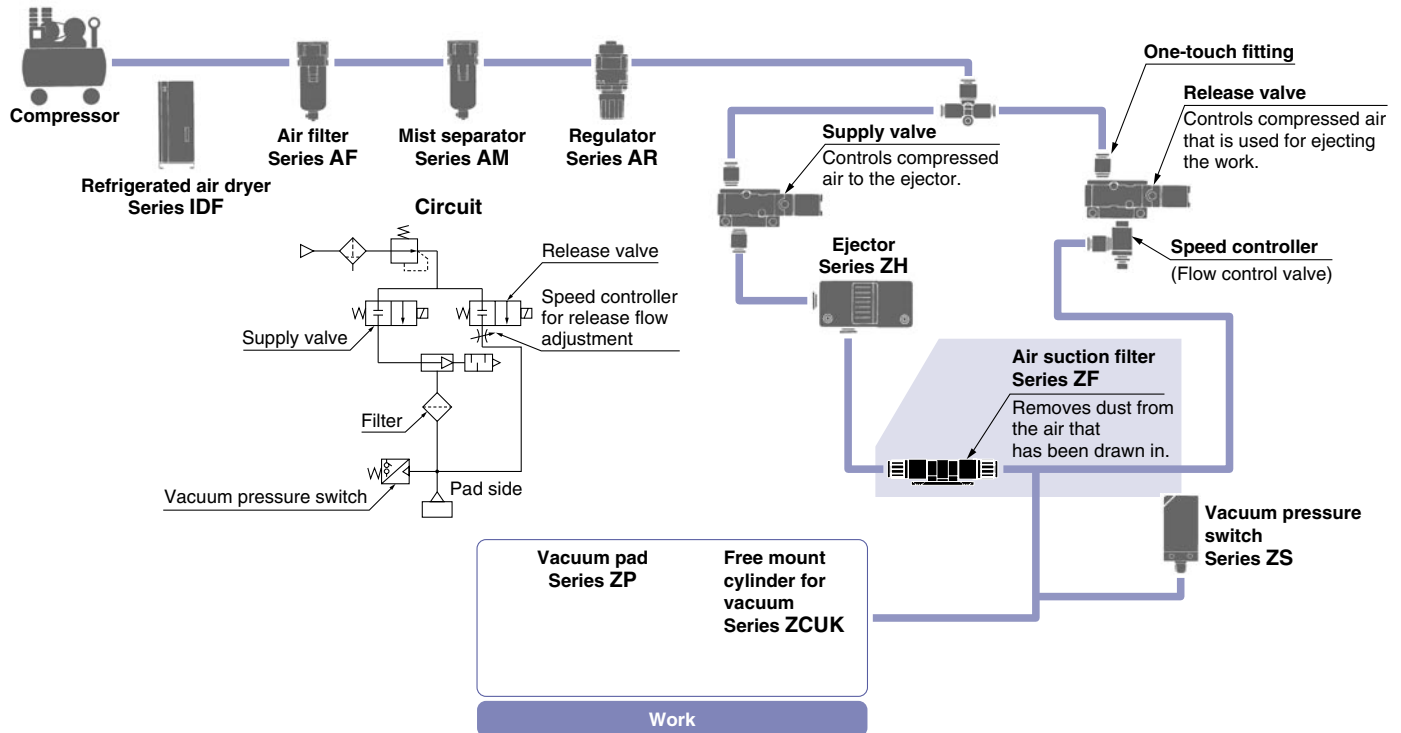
Compressor

Refrigerated air dryer
Series IDF

Air filter
Series AF

Mist separator
Series AM

Regulator
Series AR

Supply valve
Controls compressed air to the ejector.

One-touch fitting

Release valve
Controls compressed air that is used for ejecting the work.

Speed controller
(Flow control valve)

Circuit

Release valve

Speed controller for release flow adjustment

Supply valve

Filter

Vacuum pressure switch

Pad side

Ejector
Series ZH

Air suction filter
Series ZF
Removes dust from the air that has been drawn in.

Vacuum pressure switch
Series ZS

Vacuum pad
Series ZP

Free mount cylinder for vacuum
Series ZCUK

Work